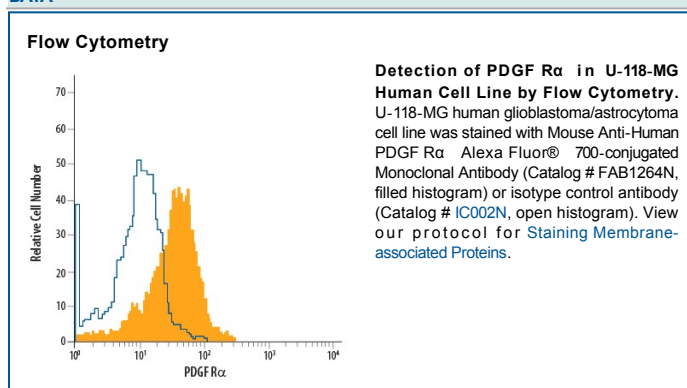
Flow Cytometry

Relative Cell Number

70
60
50
40
30
20
10
0

$10^0$ $10^1$ $10^2$ $10^3$ $10^4$

PDGF Rα

**Detection of PDGF Rα in U-118-MG Human Cell Line by Flow Cytometry.** U-118-MG human glioblastoma/astrocytoma cell line was stained with Mouse Anti-Human PDGF Rα Alexa Fluor® 700-conjugated Monoclonal Antibody (Catalog # FAB1264N, filled histogram) or isotype control antibody (Catalog # IC002N, open histogram). View our protocol for Staining Membrane-associated Proteins.